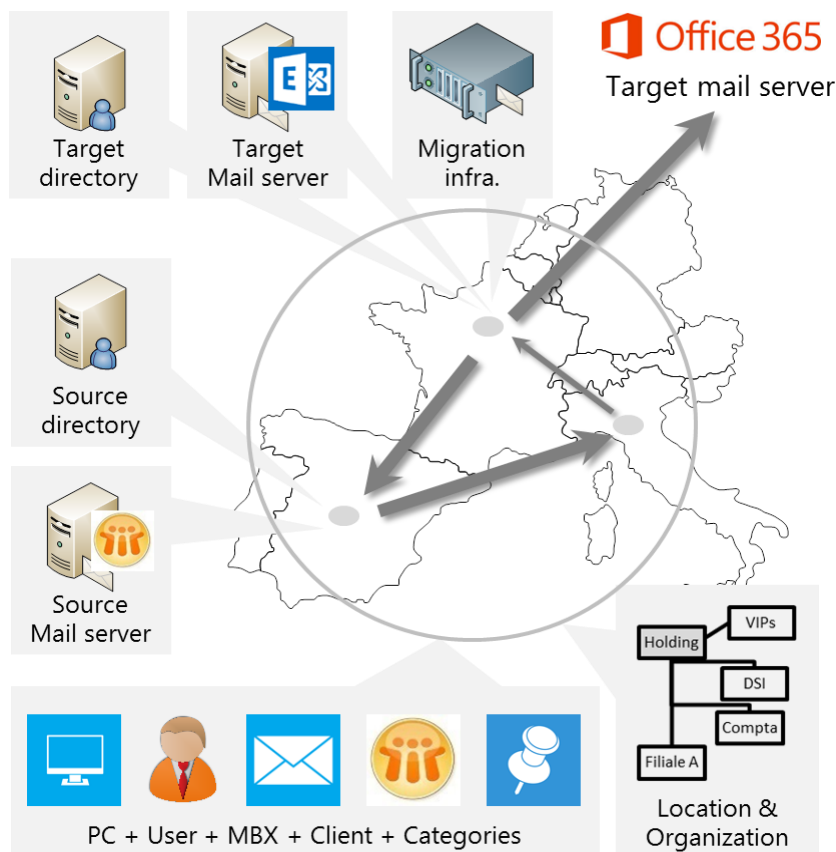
Office 365
Target mail server

Target directory

Target Mail server

Migration infra.

Source directory

Source Mail server

Holding
VIPs
DSI
Compta
Filiale A

Location & Organization

PC + User + MBX + Client + Categories